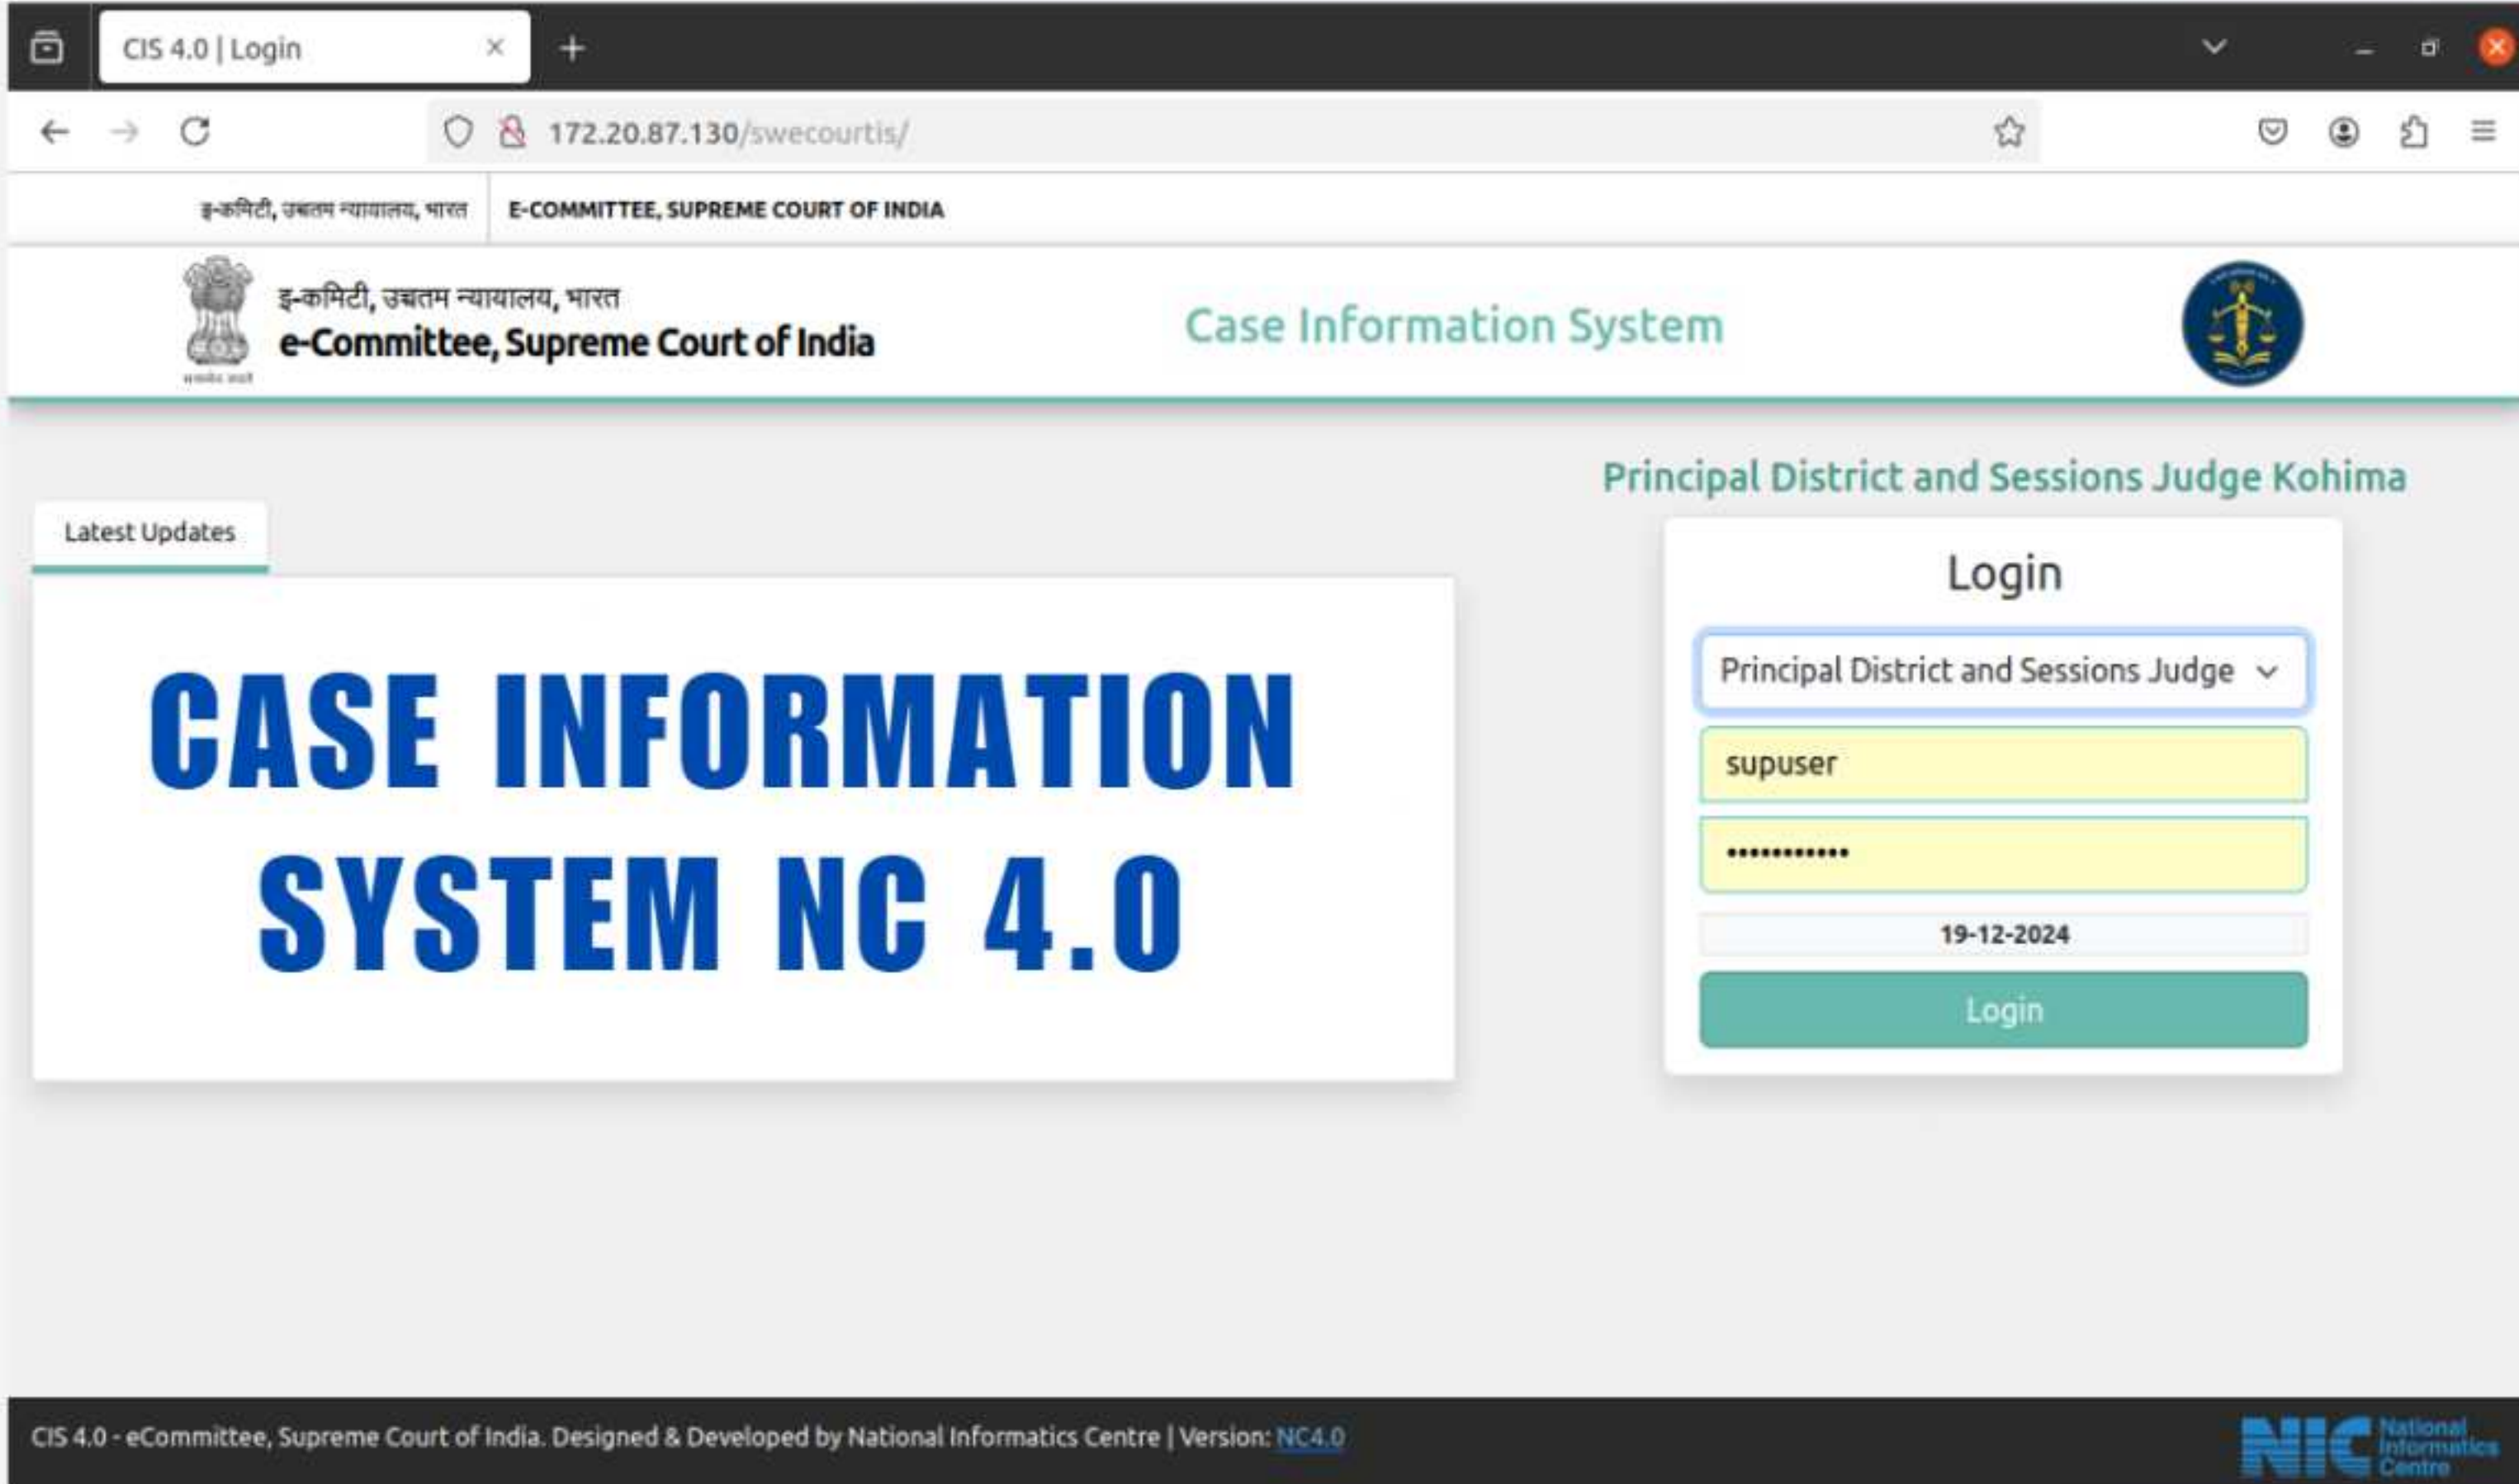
CIS 4.0 | Login ×

172.20.87.130/swecourtis/

इ-कमिटी, उच्चतम न्यायालय, भारत | E-COMMITTEE, SUPREME COURT OF INDIA

इ-कमिटी, उच्चतम न्यायालय, भारत
e-Committee, Supreme Court of India

Case Information System

Principal District and Sessions Judge Kohima

Latest Updates

CASE INFORMATION SYSTEM NC 4.0

Login

Principal District and Sessions Judge

supuser

••••••••••••

19-12-2024

Login

CIS 4.0 - eCommittee, Supreme Court of India. Designed & Developed by National Informatics Centre | Version: NC4.0

NIC National Informatics Centre